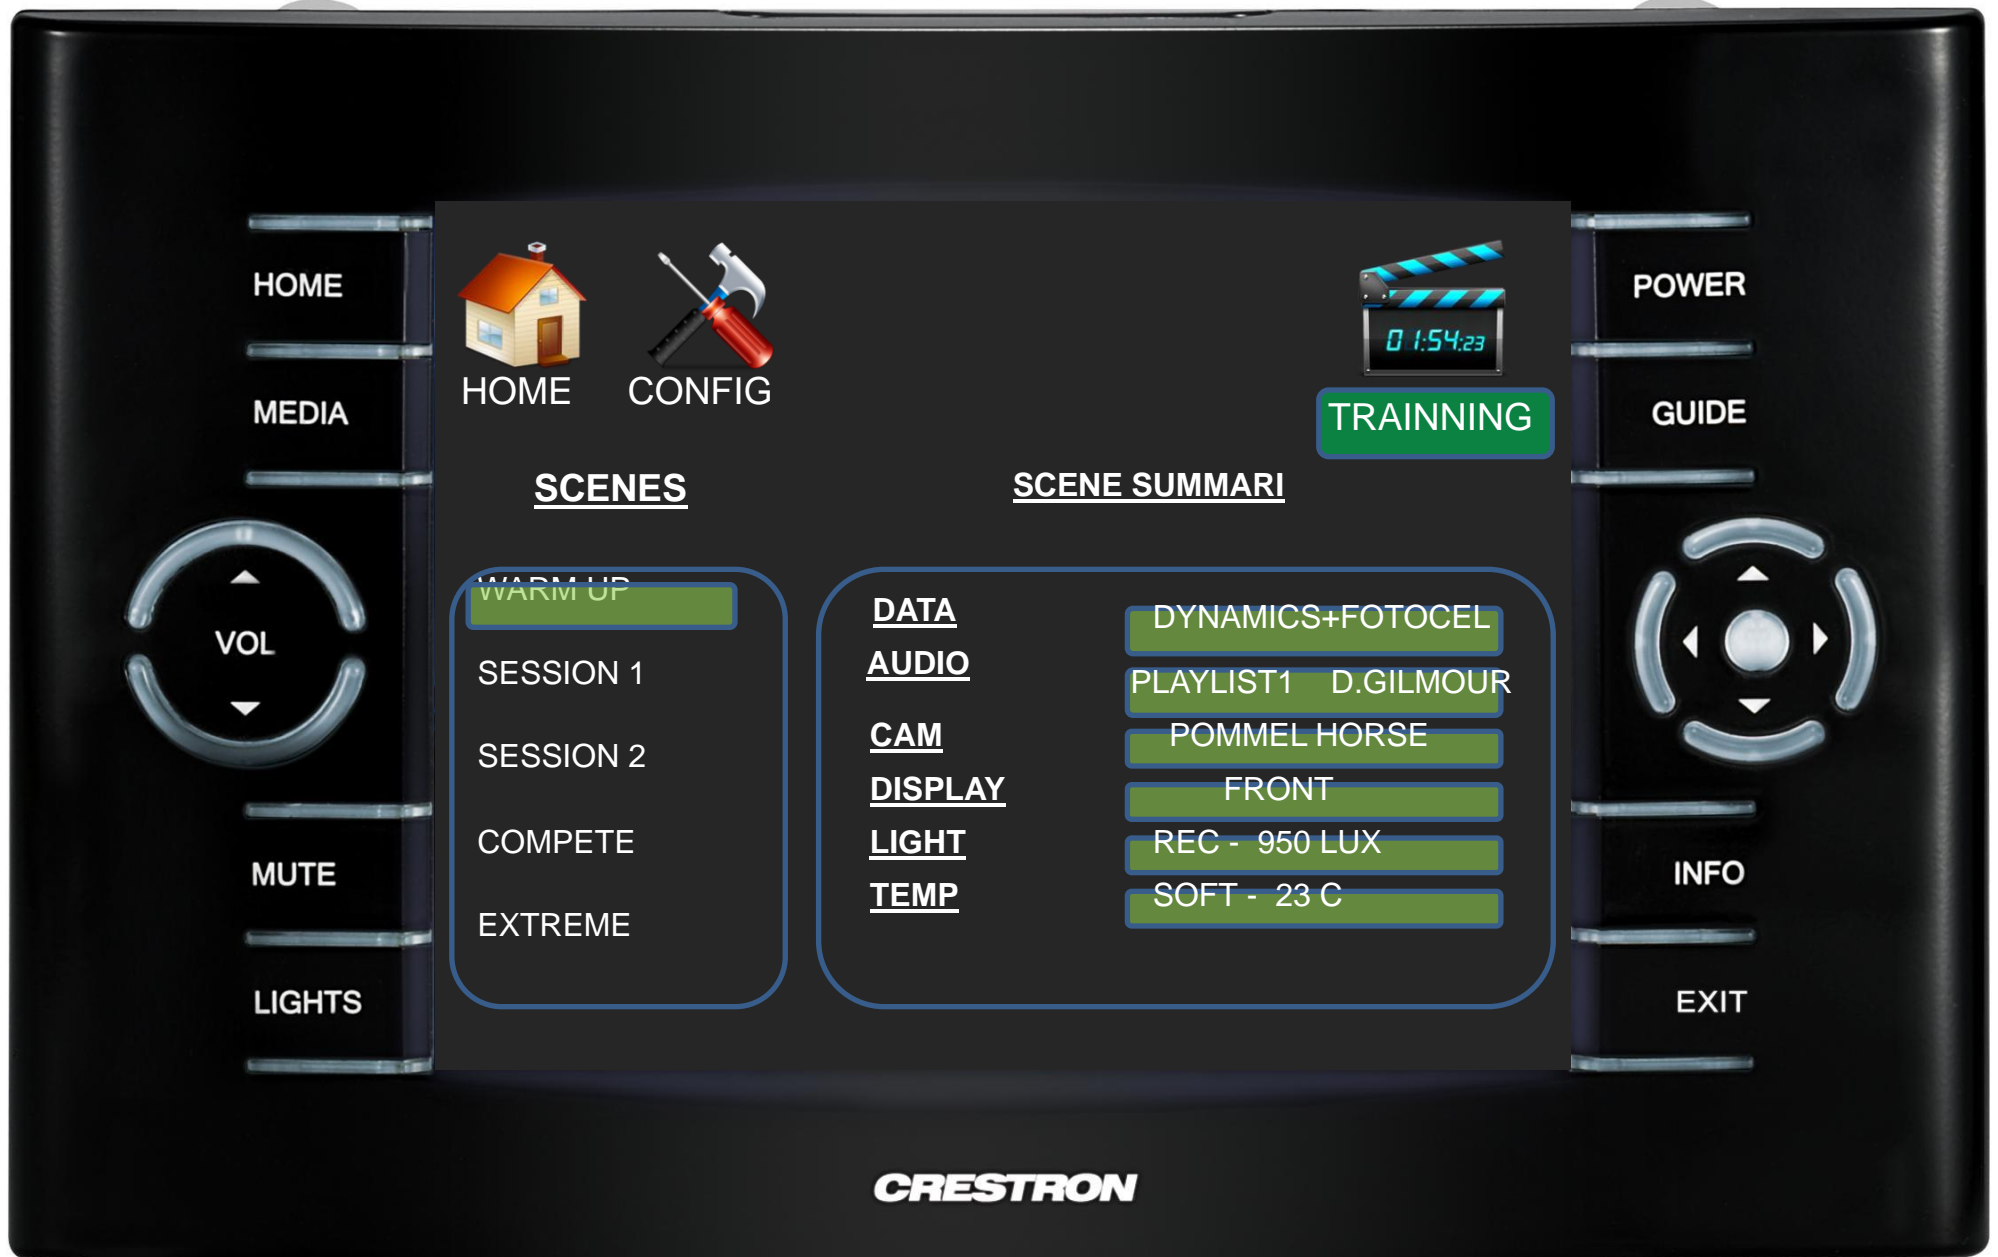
HOME

MEDIA

VOL

MUTE

LIGHTS

HOME CONFIG

01:54:23

TRAINNING

SCENES

SCENE SUMMARI

WARM UP

SESSION 1

SESSION 2

COMPETE

EXTREME

DATA DYNAMICS+FOTOCEL

AUDIO PLAYLIST1 D.GILMOUR

CAM POMMEL HORSE

DISPLAY FRONT

LIGHT REC - 950 LUX

TEMP SOFT - 23 C

POWER

GUIDE

INFO

EXIT

CRESTRON